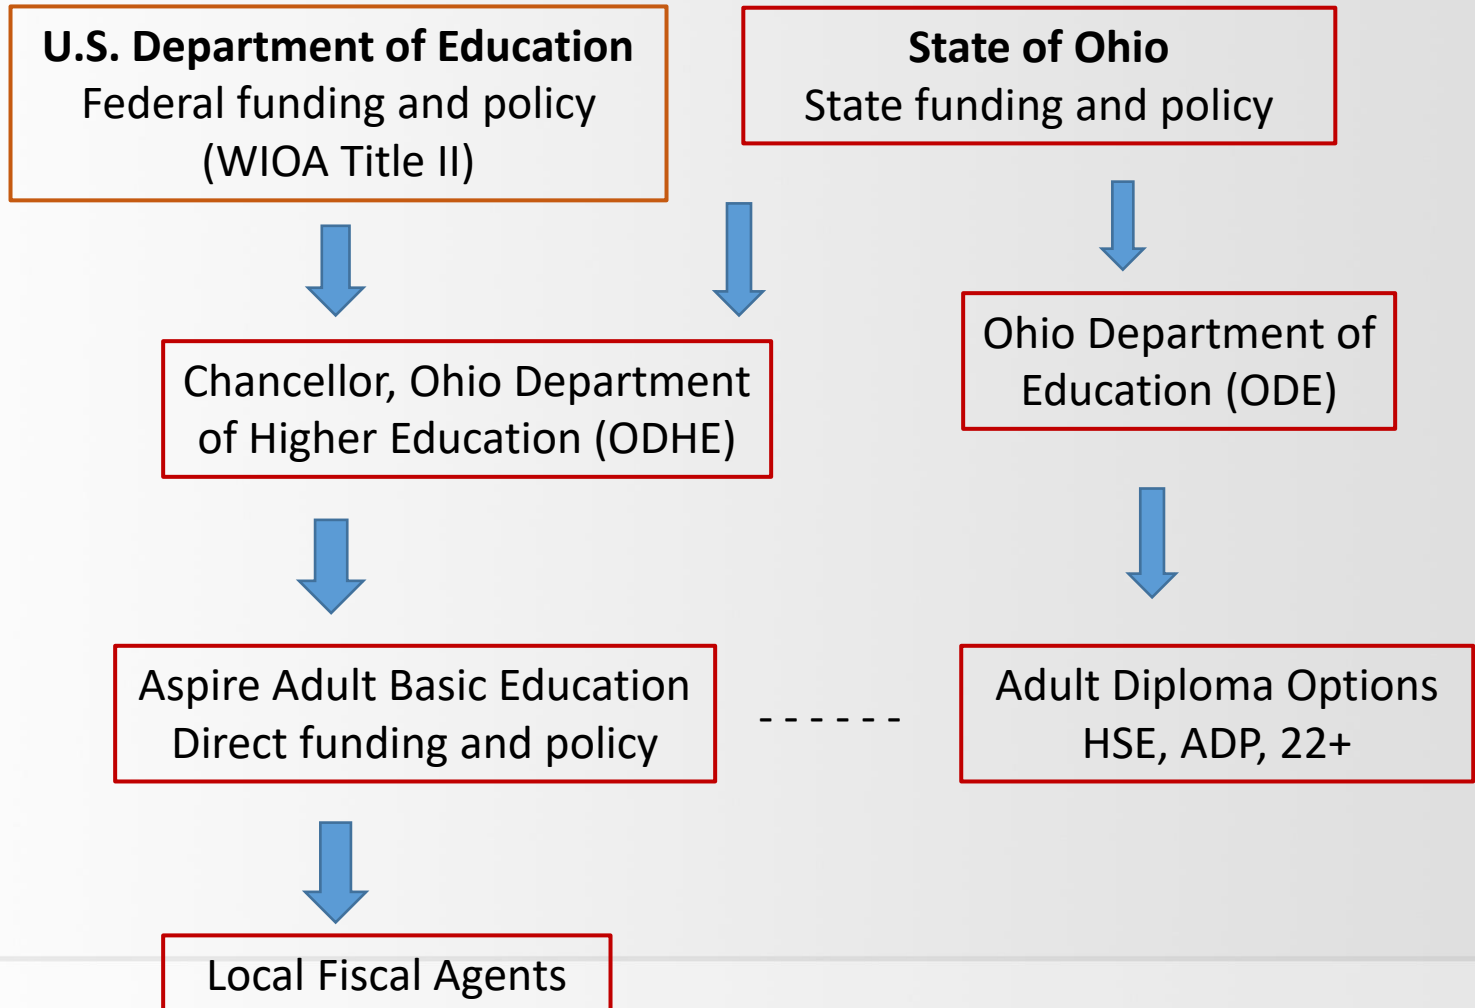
U.S. Department of Education
Federal funding and policy
(WIOA Title II)

State of Ohio
State funding and policy

Chancellor, Ohio Department of Higher Education (ODHE)

Ohio Department of Education (ODE)

Aspire Adult Basic Education
Direct funding and policy

Adult Diploma Options
HSE, ADP, 22+

Local Fiscal Agents